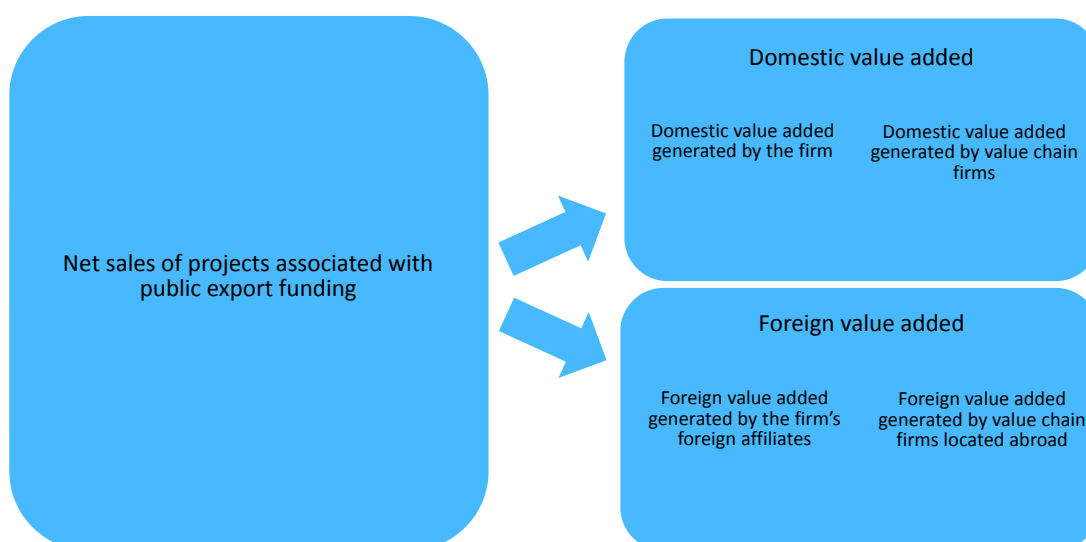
Net sales of projects associated with public export funding

Domestic value added

Domestic value added generated by the firm

Domestic value added generated by value chain firms

Foreign value added

Foreign value added generated by the firm's foreign affiliates

Foreign value added generated by value chain firms located abroad